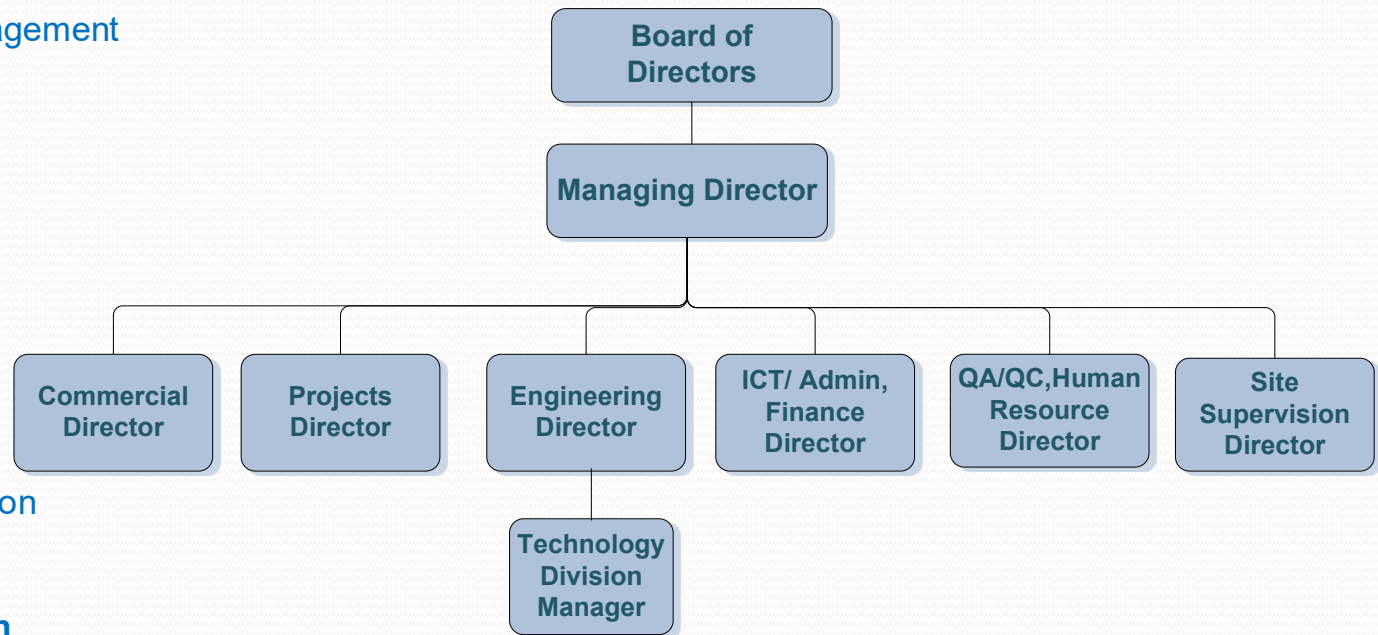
agement

Board of Directors

Managing Director

Commercial Director

Projects Director

Engineering Director

ICT/ Admin, Finance Director

QA/QC,Human Resource Director

Site Supervision Director

Technology Division Manager

on

n